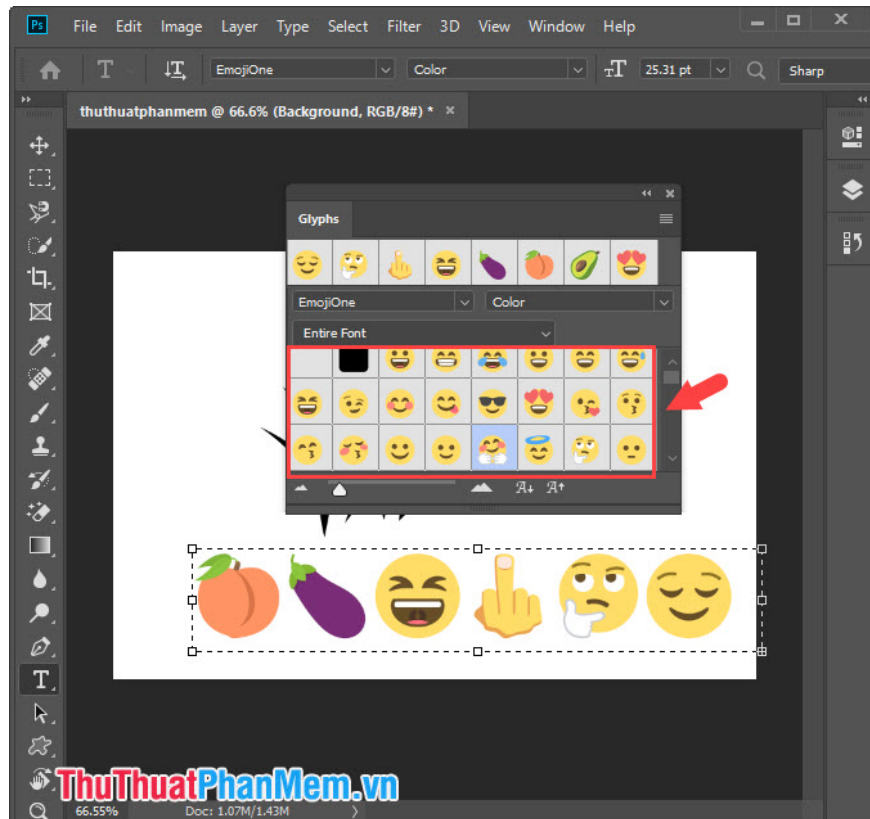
Ps File Edit Image Layer Type Select Filter 3D View Window Help

EmojiOne Color 25.31 pt Sharp

thuthuatphanmem @ 66.6% (Background, RGB/8#) * ×

Glyphs

EmojiOne Color

Entire Font

ThuThuatPhanMem.vn

66.55% Doc: 1.07M/1.43M